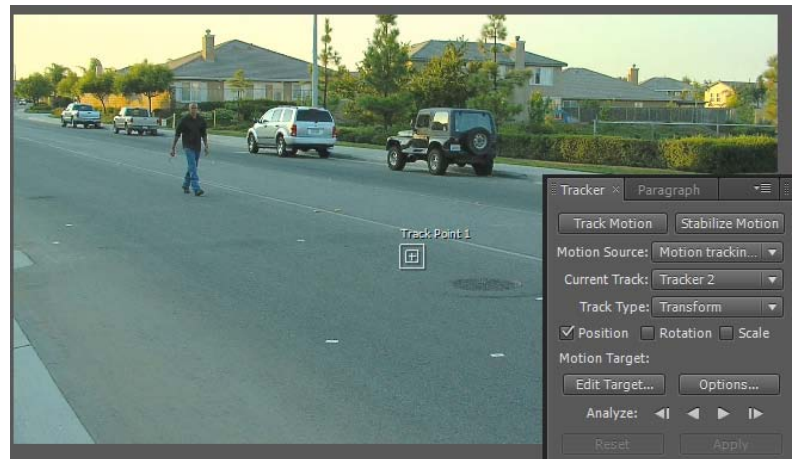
Track Point 1

Tracker × Paragraph

Track Motion | Stabilize Motion

Motion Source: Motion trackin...

Current Track: Tracker 2

Track Type: Transform

☑ Position ☐ Rotation ☐ Scale

Motion Target:

Edit Target... | Options...

Analyze:

Reset | Apply